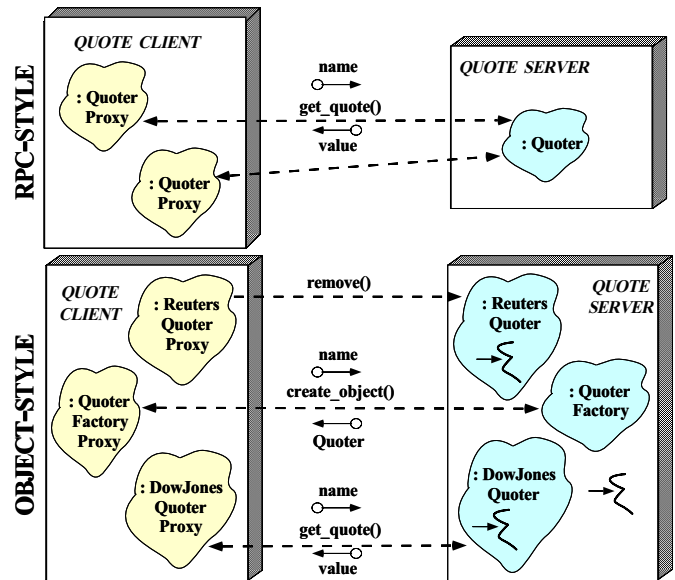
RPC-STYLE

QUOTE CLIENT

: Quoter Proxy

: Quoter Proxy

name

get_quote()

value

QUOTE SERVER

: Quoter

OBJECT-STYLE

QUOTE CLIENT

: Reuters Quoter Proxy

: Quoter Factory Proxy

: DowJones Quoter Proxy

remove()

name

create_object()

Quoter

name

get_quote()

value

QUOTE SERVER

: Reuters Quoter

: Quoter Factory

: DowJones Quoter